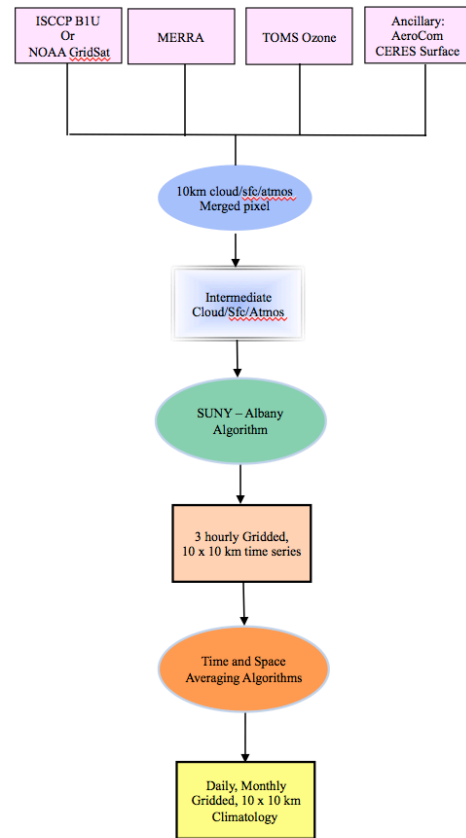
ISCCP B1U Or NOAA GridSat

MERRA

TOMS Ozone

Ancillary: AeroCom CERES Surface

10km cloud/sfc/atmos Merged pixel

Intermediate Cloud/Sfc/Atmos

SUNY – Albany Algorithm

3 hourly Gridded, 10 x 10 km time series

Time and Space Averaging Algorithms

Daily, Monthly Gridded, 10 x 10 km Climatology